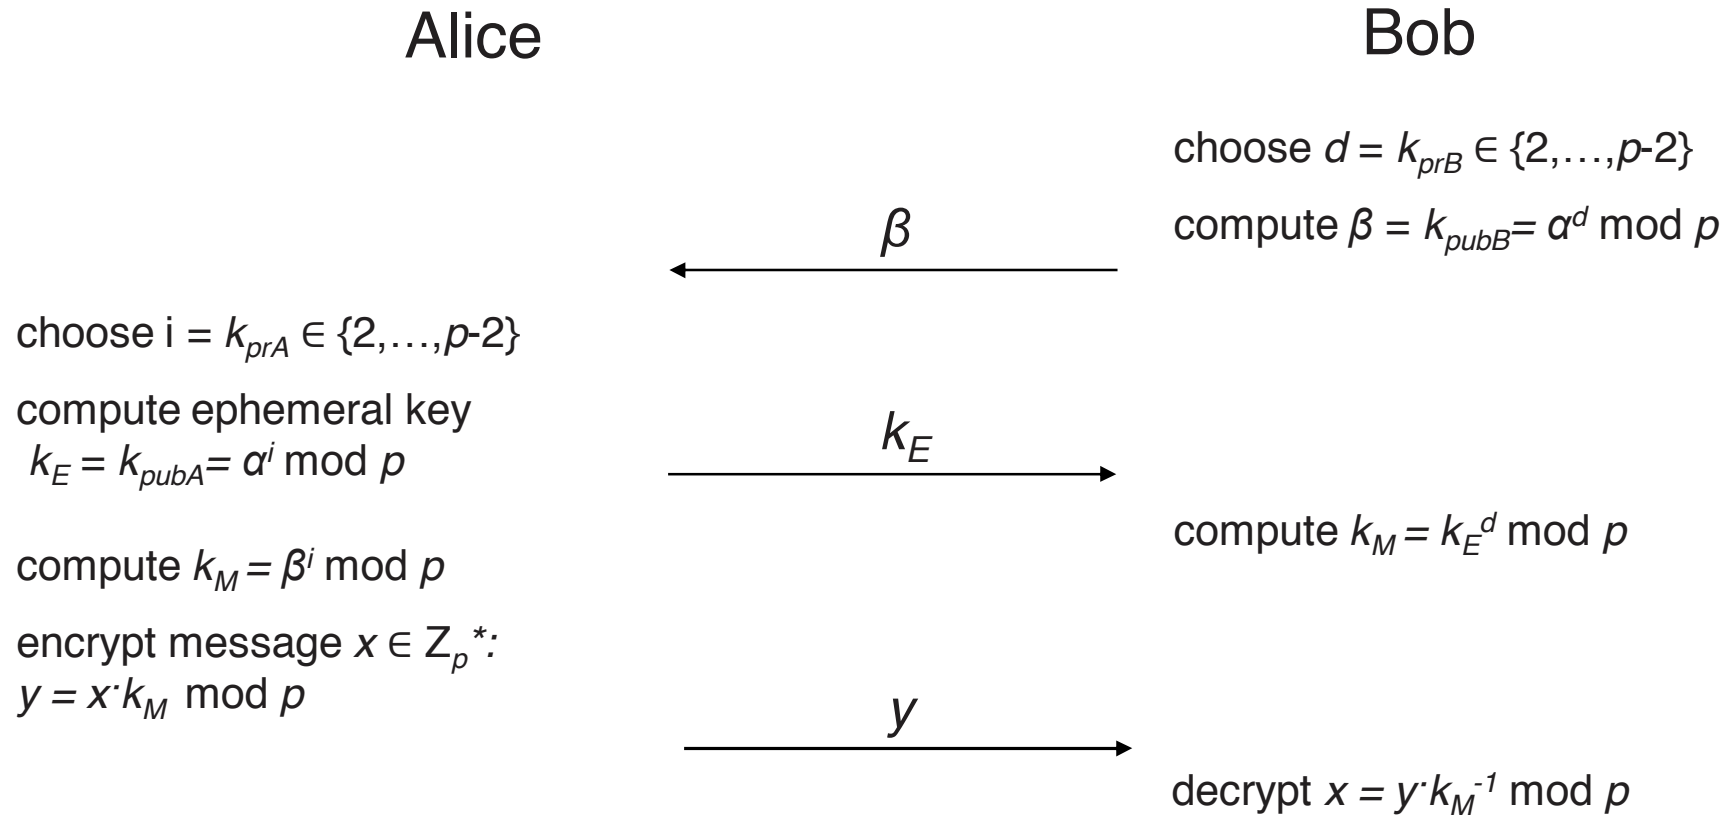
Alice

Bob

choose $d = k_{prB} \in \{2,\ldots,p\text{-}2\}$

compute $\beta = k_{pubB} = \alpha^d \bmod p$

$\beta$

choose i = $k_{prA} \in \{2,\ldots,p\text{-}2\}$

compute ephemeral key
$k_E = k_{pubA} = \alpha^i \bmod p$

$k_E$

compute $k_M = k_E{}^d \bmod p$

compute $k_M = \beta^i \bmod p$

encrypt message $x \in Z_p{}^*$:
$y = x \cdot k_M \bmod p$

$y$

decrypt $x = y \cdot k_M{}^{-1} \bmod p$